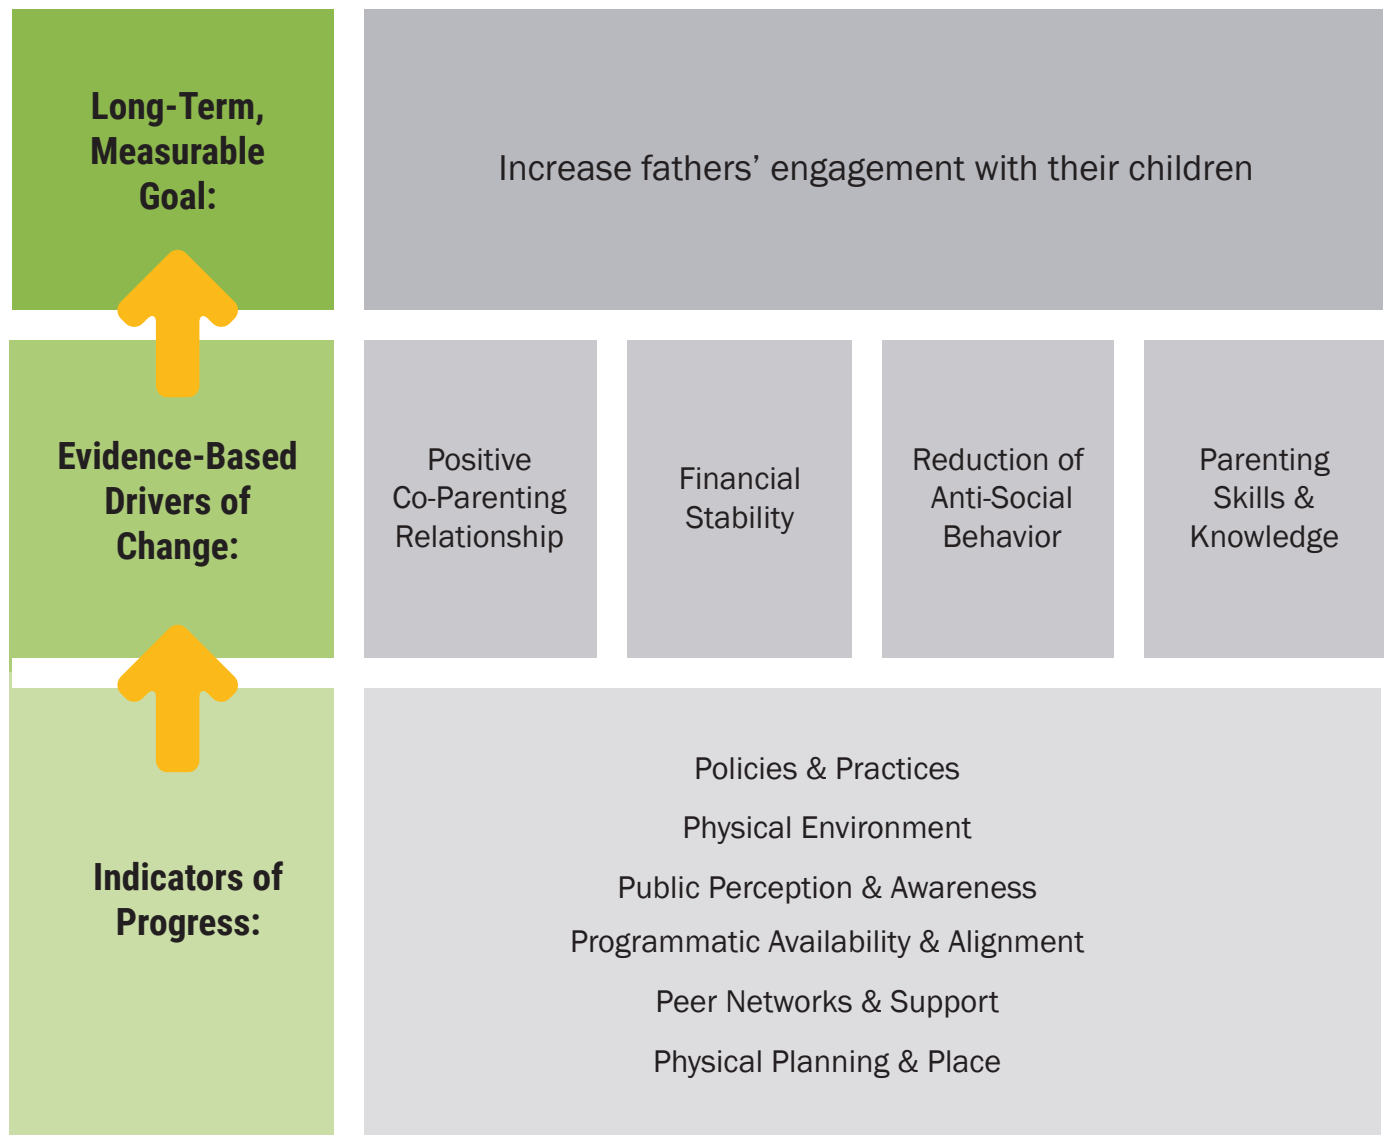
Long-Term, Measurable Goal:

Increase fathers' engagement with their children

Evidence-Based Drivers of Change:

Positive Co-Parenting Relationship

Financial Stability

Reduction of Anti-Social Behavior

Parenting Skills & Knowledge

Indicators of Progress:

Policies & Practices

Physical Environment

Public Perception & Awareness

Programmatic Availability & Alignment

Peer Networks & Support

Physical Planning & Place